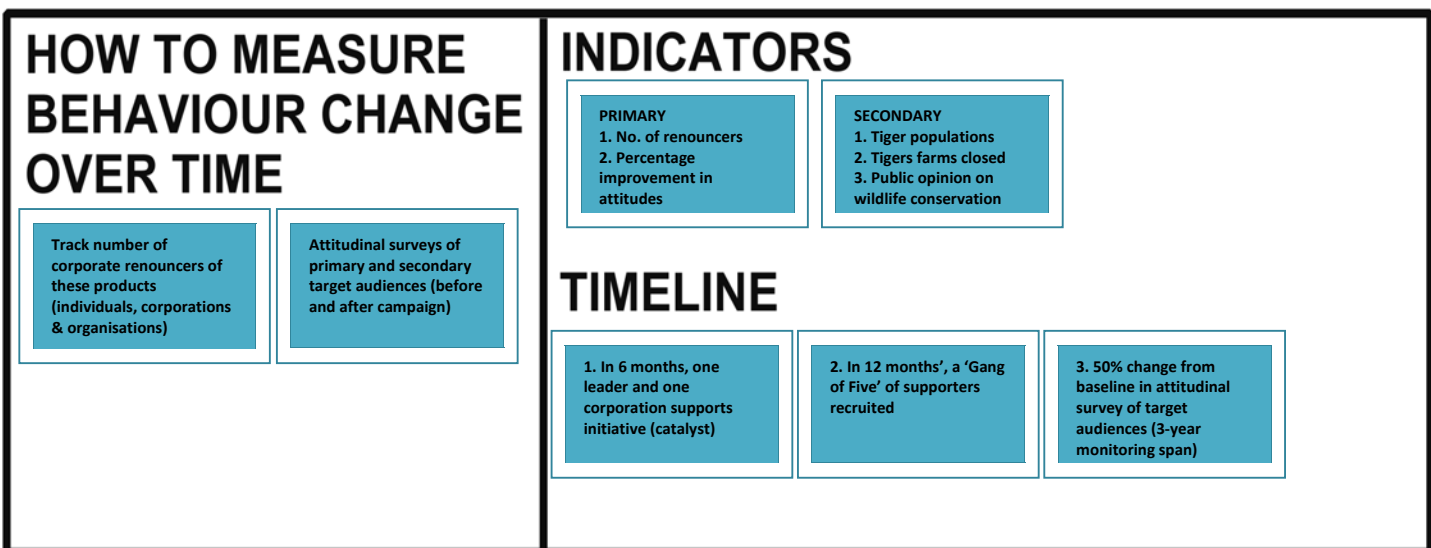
HOW TO MEASURE BEHAVIOUR CHANGE OVER TIME

Track number of corporate renouncers of these products (individuals, corporations & organisations)

Attitudinal surveys of primary and secondary target audiences (before and after campaign)

INDICATORS

PRIMARY
1. No. of renouncers
2. Percentage improvement in attitudes

SECONDARY
1. Tiger populations
2. Tigers farms closed
3. Public opinion on wildlife conservation

TIMELINE

1. In 6 months, one leader and one corporation supports initiative (catalyst)

2. In 12 months', a 'Gang of Five' of supporters recruited

3. 50% change from baseline in attitudinal survey of target audiences (3-year monitoring span)